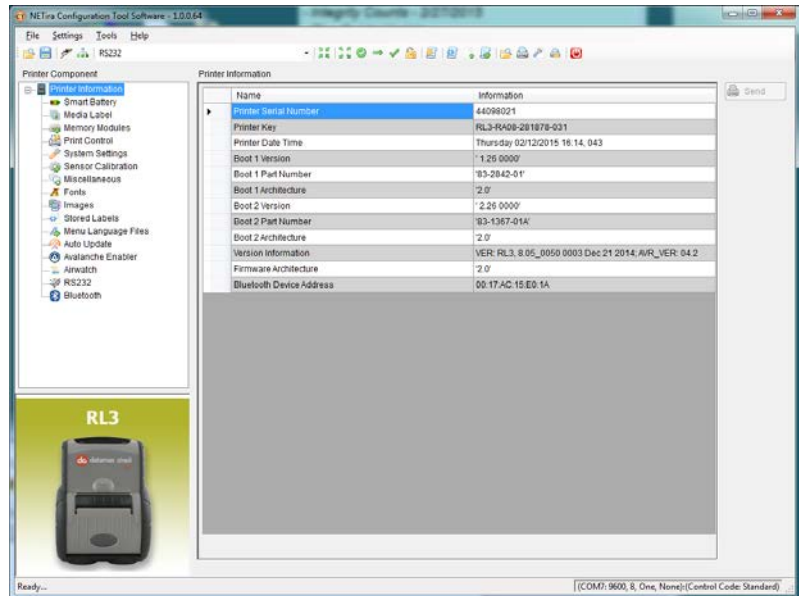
NETira Configuration Tool Software - 1.0.0.64

File Settings Tools Help

RS232

Printer Component

Printer Information
Smart Battery
Media Label
Memory Modules
Print Control
System Settings
Sensor Calibration
Miscellaneous
Fonts
Images
Stored Labels
Menu Language Files
Auto Update
Avalanche Enabler
Airwatch
RS232
Bluetooth

RL3

datamax o'neil

Printer Information

| Name | Information |
|---|---|
| Printer Serial Number | 44098021 |
| Printer Key | RL3-RA08-281878-031 |
| Printer Date Time | Thursday 02/12/2015 16:14, 043 |
| Boot 1 Version | '1.26 0000' |
| Boot 1 Part Number | '83-2842-01' |
| Boot 1 Architecture | '2.0' |
| Boot 2 Version | '2.26 0000' |
| Boot 2 Part Number | '83-1367-01A' |
| Boot 2 Architecture | '2.0' |
| Version Information | VER: RL3, 8.05_0050 0003 Dec 21 2014; AVR_VER: 04.2 |
| Firmware Architecture | '2.0' |
| Bluetooth Device Address | 00:17:AC:15:E0:1A |

Send

Ready...

(COM7: 9600, 8, One, None)(Control Code: Standard)